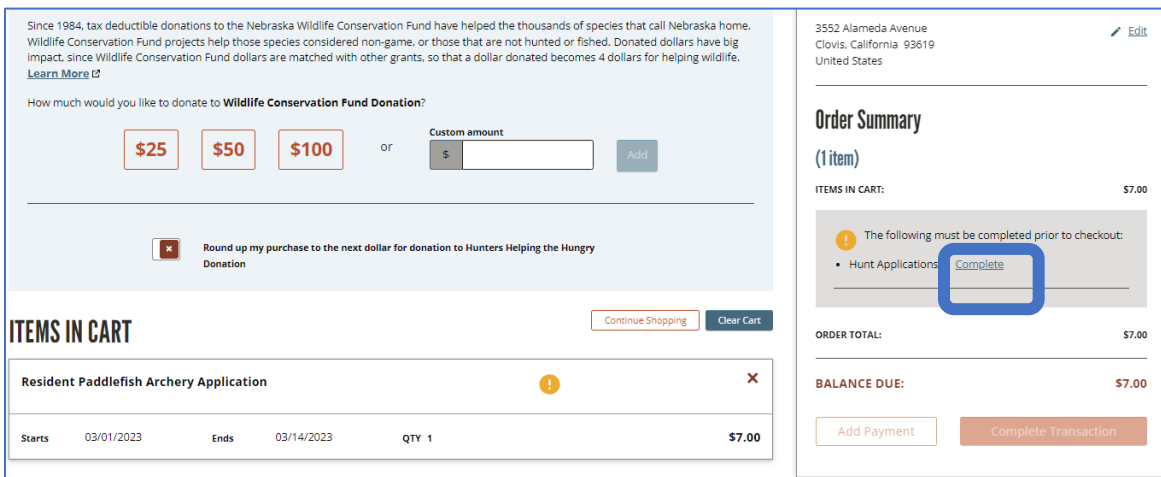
Since 1984, tax deductible donations to the Nebraska Wildlife Conservation Fund have helped the thousands of species that call Nebraska home. Wildlife Conservation Fund projects help those species considered non-game, or those that are not hunted or fished. Donated dollars have big impact, since Wildlife Conservation Fund dollars are matched with other grants, so that a dollar donated becomes 4 dollars for helping wildlife. Learn More

How much would you like to donate to Wildlife Conservation Fund Donation?

$25 $50 $100 or Custom amount $ Add

Round up my purchase to the next dollar for donation to Hunters Helping the Hungry Donation

ITEMS IN CART

Continue Shopping Clear Cart

Resident Paddlefish Archery Application

Starts 03/01/2023 Ends 03/14/2023 QTY 1 $7.00

3552 Alameda Avenue
Clovis, California 93619
United States

Edit

Order Summary
(1 item)

ITEMS IN CART: $7.00

The following must be completed prior to checkout:
• Hunt Applications Complete

ORDER TOTAL: $7.00

BALANCE DUE: $7.00

Add Payment Complete Transaction